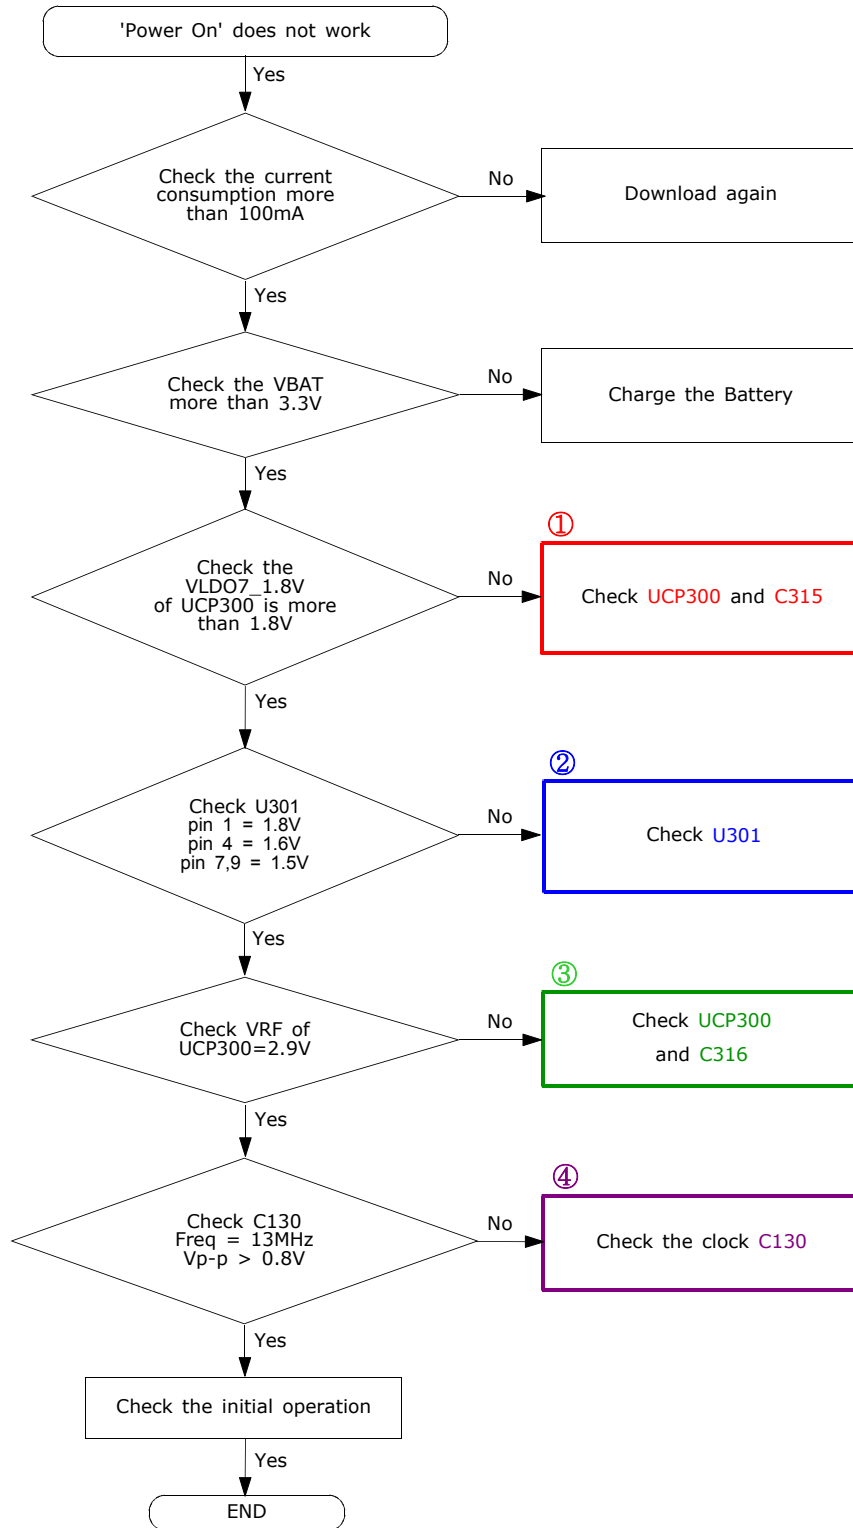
'Power On' does not work

Yes

Check the current consumption more than 100mA

No

Download again

Yes

Check the VBAT more than 3.3V

No

Charge the Battery

Yes

Check the VLDO7_1.8V of UCP300 is more than 1.8V

No

①

Check UCP300 and C315

Yes

Check U301
pin 1 = 1.8V
pin 4 = 1.6V
pin 7,9 = 1.5V

No

②

Check U301

Yes

Check VRF of UCP300=2.9V

No

③

Check UCP300
and C316

Yes

Check C130
Freq = 13MHz
Vp-p > 0.8V

No

④

Check the clock C130

Yes

Check the initial operation

Yes

END